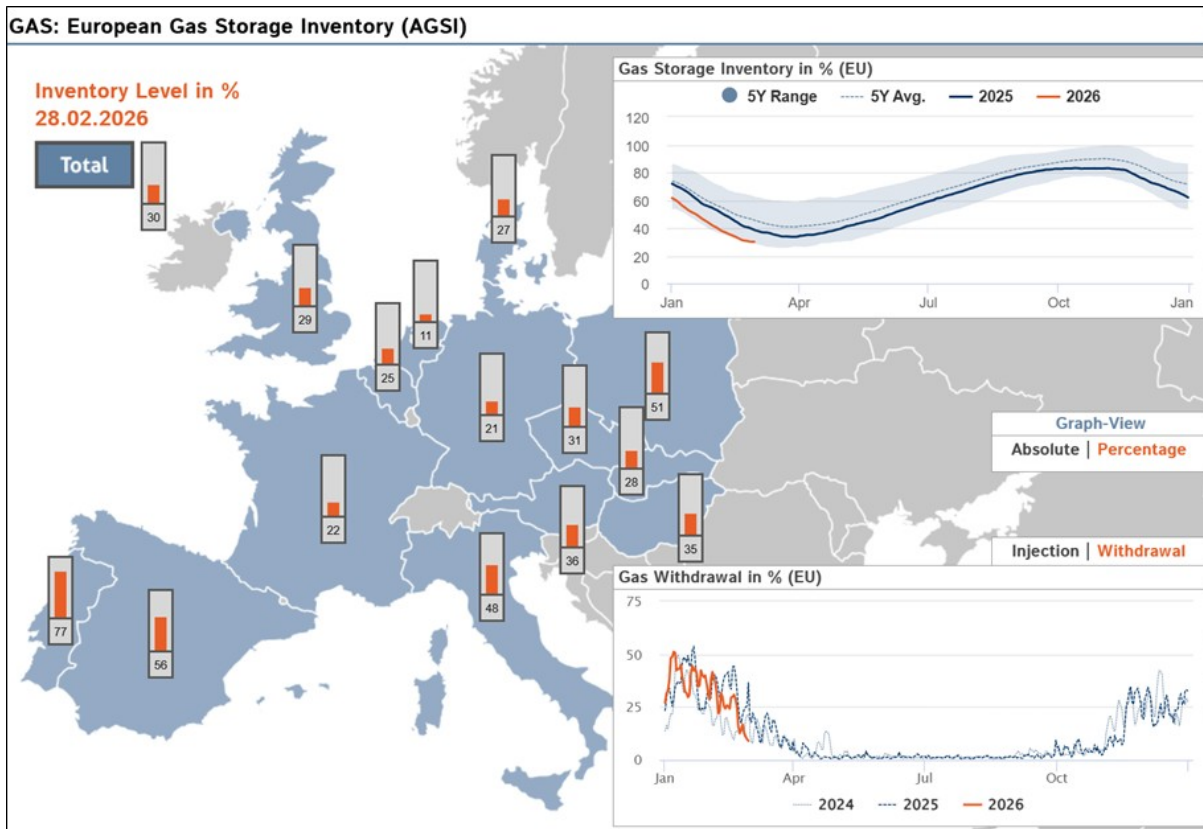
GAS: European Gas Storage Inventory (AGSI)

Inventory Level in %
28.02.2026

Total

30
27
29
11
25
21
31
51
28
22
36
35
48
77
56

Gas Storage Inventory in % (EU)

5Y Range
5Y Avg.
2025
2026

120
100
80
60
40
20
0
Jan
Apr
Jul
Oct
Jan

Graph-View
Absolute | Percentage

Injection | Withdrawal

Gas Withdrawal in % (EU)

75
50
25
0
Jan
Apr
Jul
Oct

2024
2025
2026